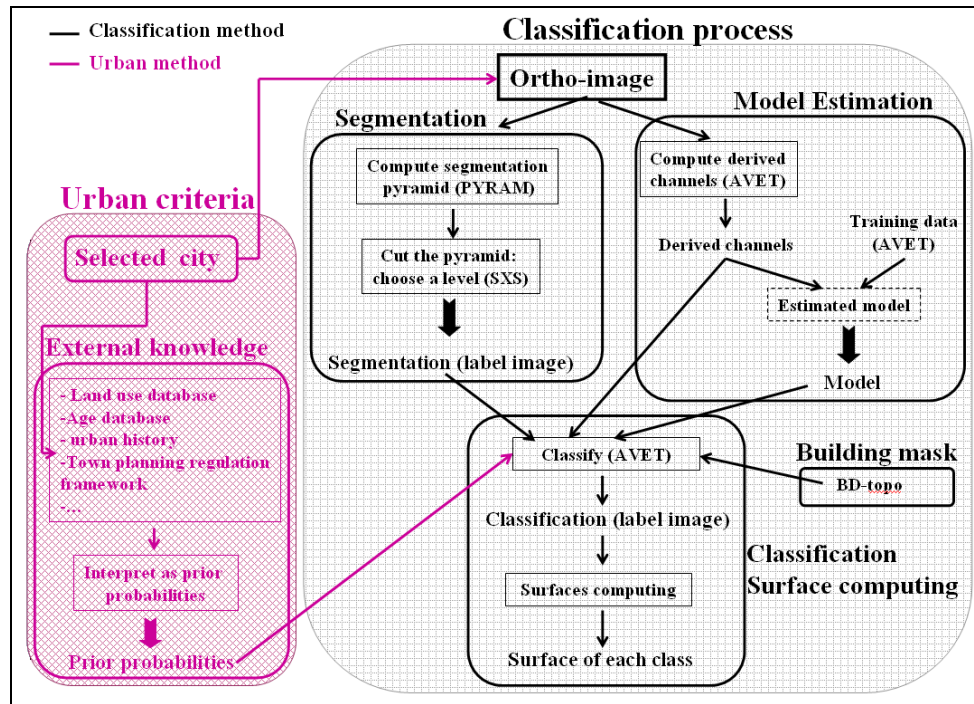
Classification method
Urban method

Classification process

Ortho-image

Segmentation

Compute segmentation pyramid (PYRAM)

Cut the pyramid: choose a level (SXS)

Segmentation (label image)

Model Estimation

Compute derived channels (AVET)

Derived channels

Training data (AVET)

Estimated model

Model

Urban criteria

Selected city

External knowledge

- Land use database
-Age database
- urban history
-Town planning regulation framework
-...

Interpret as prior probabilities

Prior probabilities

Classify (AVET)

Classification (label image)

Surfaces computing

Surface of each class

Building mask

BD-topo

Classification
Surface computing